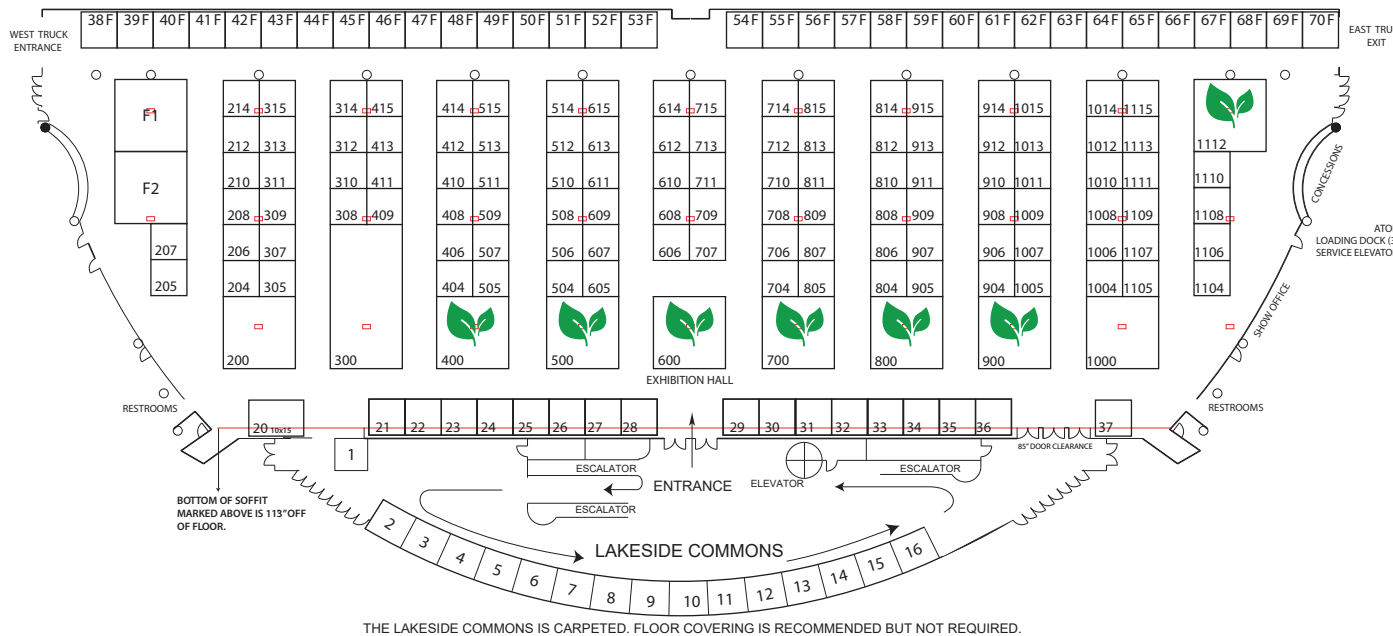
38 F 39 F 40 F 41 F 42 F 43 F 44 F 45 F 46 F 47 F 48 F 49 F 50 F 51 F 52 F 53 F

54 F 55 F 56 F 57 F 58 F 59 F 60 F 61 F 62 F 63 F 64 F 65 F 66 F 67 F 68 F 69 F 70 F

WEST TRUCK ENTRANCE

EAST TRU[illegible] EXIT

F1
F2
207
205

214 315
212 313
210 311
208 309
206 307
204 305
200

314 415
312 413
310 411
308 409
300

414 515
412 513
410 511
408 509
406 507
404 505
400

514 615
512 613
510 611
508 609
506 607
504 605
500

614 715
612 713
610 711
608 709
606 707
600

714 815
712 813
710 811
708 809
706 807
704 805
700

814 915
812 913
810 911
808 909
806 907
804 905
800

914 1015
912 1013
910 1011
908 1009
906 1007
904 1005
900

1014 1115
1012 1113
1010 1111
1008 1109
1006 1107
1004 1105
1000

1112
1110
1108
1106
1104

CONCESSIONS

ATO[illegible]
LOADING DOCK (3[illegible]
SERVICE ELEVATO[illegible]

SHOW OFFICE

EXHIBITION HALL

RESTROOMS

RESTROOMS

20 10x15 21 22 23 24 25 26 27 28 29 30 31 32 33 34 35 36 37

1

85" DOOR CLEARANCE

ESCALATOR
ENTRANCE
ESCALATOR
ELEVATOR
ESCALATOR

BOTTOM OF SOFFIT MARKED ABOVE IS 113"OFF OF FLOOR.

LAKESIDE COMMONS

2 3 4 5 6 7 8 9 10 11 12 13 14 15 16

THE LAKESIDE COMMONS IS CARPETED. FLOOR COVERING IS RECOMMENDED BUT NOT REQUIRED.